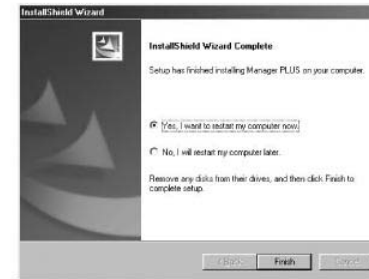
InstallShield Wizard

InstallShield Wizard Complete

Setup has finished installing Manager PLUS on your computer.

Yes, I want to restart my computer now.

No, I will restart my computer later.

Remove any disks from their drives, and then click Finish to complete setup.

< Back Finish Cancel